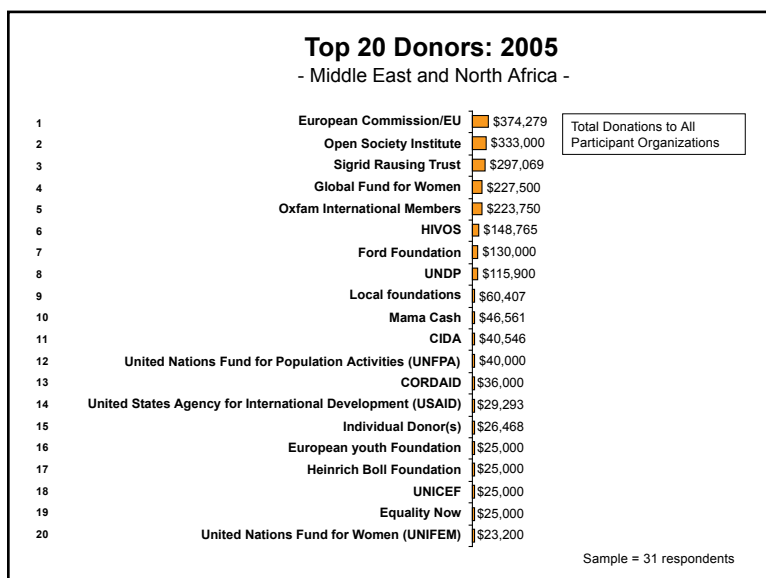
Top 20 Donors: 2005
- Middle East and North Africa -

Total Donations to All Participant Organizations

| | Donor | Amount |
|---|---|---|
| 1 | European Commission/EU | \$374,279 |
| 2 | Open Society Institute | \$333,000 |
| 3 | Sigrid Rausing Trust | \$297,069 |
| 4 | Global Fund for Women | \$227,500 |
| 5 | Oxfam International Members | \$223,750 |
| 6 | HIVOS | \$148,765 |
| 7 | Ford Foundation | \$130,000 |
| 8 | UNDP | \$115,900 |
| 9 | Local foundations | \$60,407 |
| 10 | Mama Cash | \$46,561 |
| 11 | CIDA | \$40,546 |
| 12 | United Nations Fund for Population Activities (UNFPA) | \$40,000 |
| 13 | CORDAID | \$36,000 |
| 14 | United States Agency for International Development (USAID) | \$29,293 |
| 15 | Individual Donor(s) | \$26,468 |
| 16 | European youth Foundation | \$25,000 |
| 17 | Heinrich Boll Foundation | \$25,000 |
| 18 | UNICEF | \$25,000 |
| 19 | Equality Now | \$25,000 |
| 20 | United Nations Fund for Women (UNIFEM) | \$23,200 |

Sample = 31 respondents